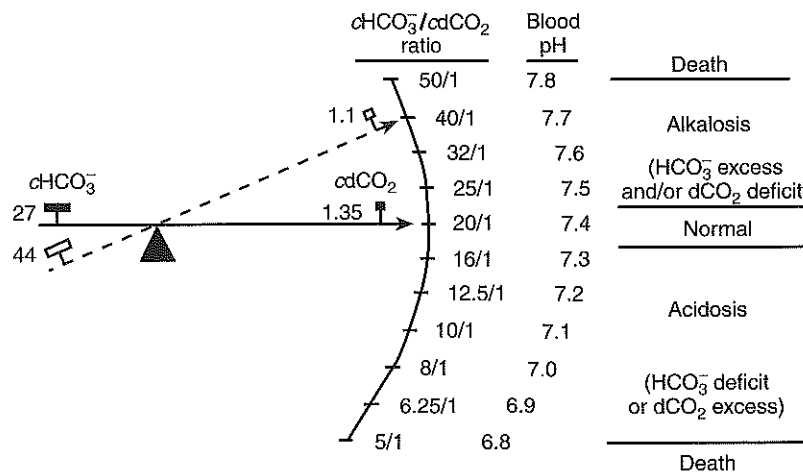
$c\text{HCO}_3^-/c\text{dCO}_2$ ratio

Blood pH

| | | |
|---|---|---|
| 50/1 | 7.8 | Death |
| 40/1 | 7.7 | Alkalosis |
| 32/1 | 7.6 | |
| 25/1 | 7.5 | (HCO$_3^-$ excess and/or dCO$_2$ deficit |
| 20/1 | 7.4 | Normal |
| 16/1 | 7.3 | |
| 12.5/1 | 7.2 | Acidosis |
| 10/1 | 7.1 | |
| 8/1 | 7.0 | (HCO$_3^-$ deficit or dCO$_2$ excess) |
| 6.25/1 | 6.9 | |
| 5/1 | 6.8 | Death |

$c\text{HCO}_3^-$

27

44

$c\text{dCO}_2$

1.35

1.1